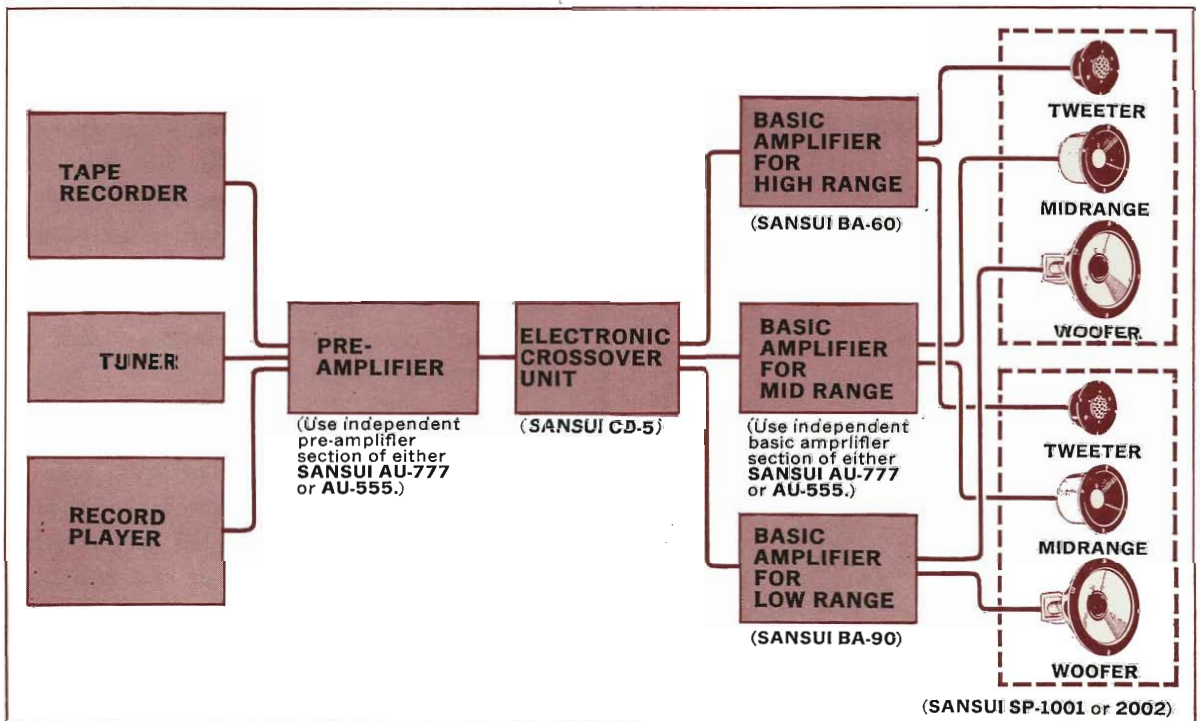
TAPE RECORDER

TUNER

RECORD PLAYER

PRE-AMPLIFIER

(Use independent pre-amplifier section of either SANSUI AU-777 or AU-555.)

ELECTRONIC CROSSOVER UNIT

(SANSUI CD-5)

BASIC AMPLIFIER FOR HIGH RANGE

(SANSUI BA-60)

BASIC AMPLIFIER FOR MID RANGE

(Use independent basic amprlifier section of either SANSUI AU-777 or AU-555.)

BASIC AMPLIFIER FOR LOW RANGE

(SANSUI BA-90)

TWEETER

MIDRANGE

WOOFER

TWEETER

MIDRANGE

WOOFER

(SANSUI SP-1001 or 2002)